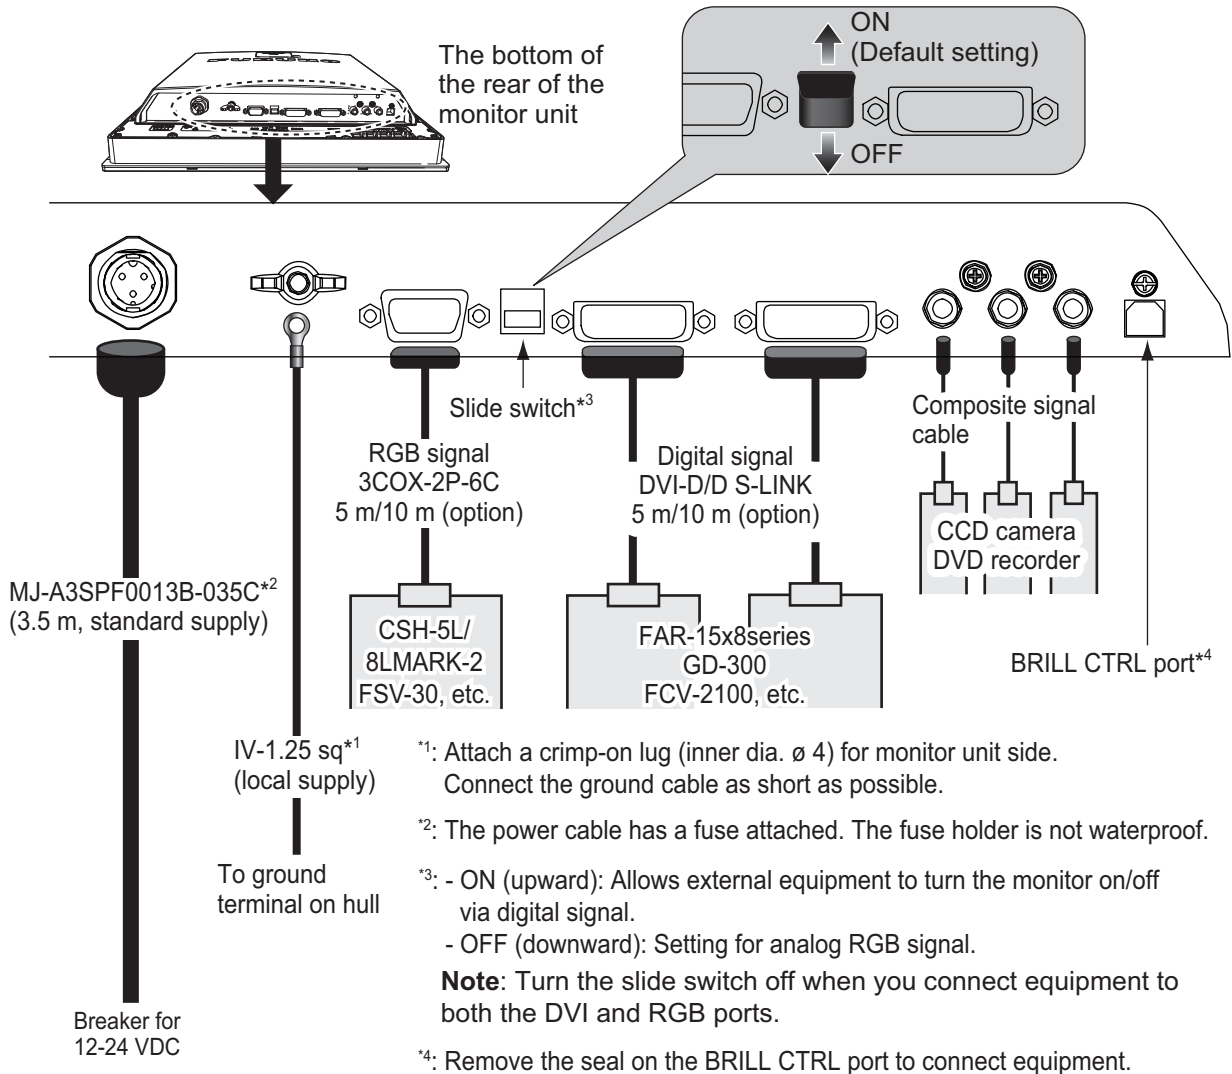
The bottom of the rear of the monitor unit

ON
(Default setting)
OFF

Slide switch$^{*3}$

Composite signal cable

RGB signal
3COX-2P-6C
5 m/10 m (option)

Digital signal
DVI-D/D S-LINK
5 m/10 m (option)

CCD camera
DVD recorder

MJ-A3SPF0013B-035C$^{*2}$
(3.5 m, standard supply)

CSH-5L/
8LMARK-2
FSV-30, etc.

FAR-15x8series
GD-300
FCV-2100, etc.

BRILL CTRL port$^{*4}$

IV-1.25 sq$^{*1}$
(local supply)

To ground terminal on hull

Breaker for 12-24 VDC

$^{*1}$: Attach a crimp-on lug (inner dia. ø 4) for monitor unit side. Connect the ground cable as short as possible.

$^{*2}$: The power cable has a fuse attached. The fuse holder is not waterproof.

$^{*3}$: - ON (upward): Allows external equipment to turn the monitor on/off via digital signal.
- OFF (downward): Setting for analog RGB signal.
**Note**: Turn the slide switch off when you connect equipment to both the DVI and RGB ports.

$^{*4}$: Remove the seal on the BRILL CTRL port to connect equipment.